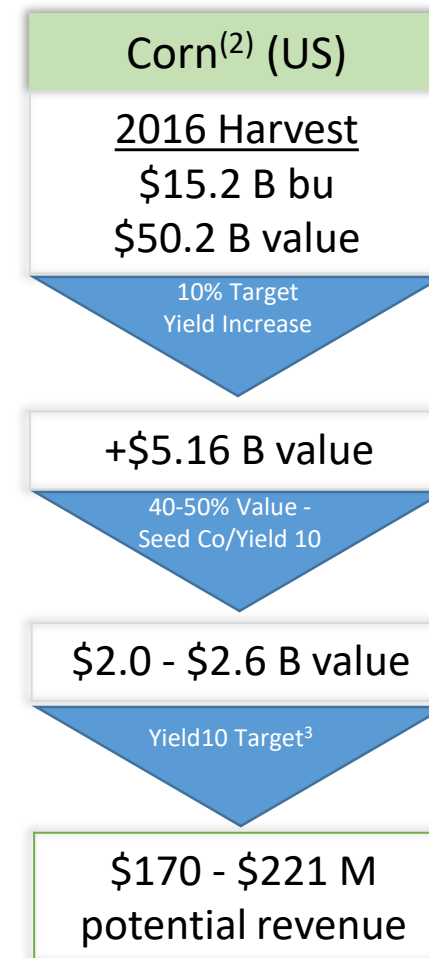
Corn$^{(2)}$ (US)

2016 Harvest
\$15.2 B bu
\$50.2 B value

10% Target
Yield Increase

+\$5.16 B value

40-50% Value -
Seed Co/Yield 10

\$2.0 - \$2.6 B value

Yield10 Target$^{3}$

\$170 - \$221 M
potential revenue